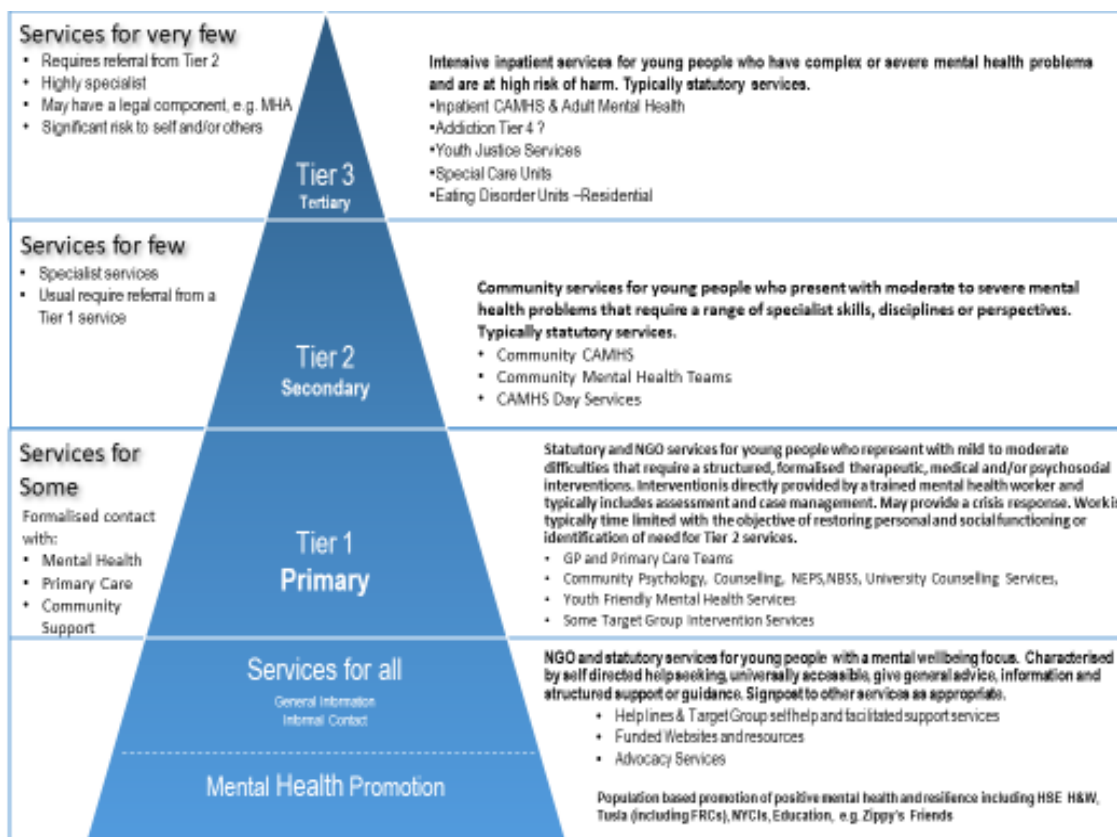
Services for very few
• Requires referral from Tier 2
• Highly specialist
• May have a legal component, e.g. MHA
• Significant risk to self and/or others

Tier 3
Tertiary

Intensive inpatient services for young people who have complex or severe mental health problems and are at high risk of harm. Typically statutory services.
•Inpatient CAMHS & Adult Mental Health
•Addiction Tier 4 ?
•Youth Justice Services
•Special Care Units
•Eating Disorder Units –Residential

Services for few
• Specialist services
• Usual require referral from a Tier 1 service

Tier 2
Secondary

Community services for young people who present with moderate to severe mental health problems that require a range of specialist skills, disciplines or perspectives. Typically statutory services.
• Community CAMHS
• Community Mental Health Teams
• CAMHS Day Services

Services for Some
Formalised contact with:
• Mental Health
• Primary Care
• Community Support

Tier 1
Primary

Statutory and NGO services for young people who represent with mild to moderate difficulties that require a structured, formalised therapeutic, medical and/or psychosocial interventions. Interventionis directly provided by a trained mental health worker and typically includes assessment and case management. May provide a crisis response. Work is typically time limited with the objective of restoring personal and social functioning or identification of need for Tier 2 services.
• GP and Primary Care Teams
• Community Psychology, Counselling, NEPS,NBSS, University Counselling Services,
• Youth Friendly Mental Health Services
• Some Target Group Intervention Services

Services for all
General Information
Informal Contact

NGO and statutory services for young people with a mental wellbeing focus. Characterised by self directed helpseeking, universally accessible, give general advice, information and structured support or guidance. Signpost to other services as appropriate.
• Helplines & Target Group selfhelp and facilitated support services
• Funded Websites and resources
• Advocacy Services

Mental Health Promotion

Population based promotion of positive mental health and resilience including HSE H&W, Tusla (including FRCs), NYCIs, Education, e.g. Zippy's Friends